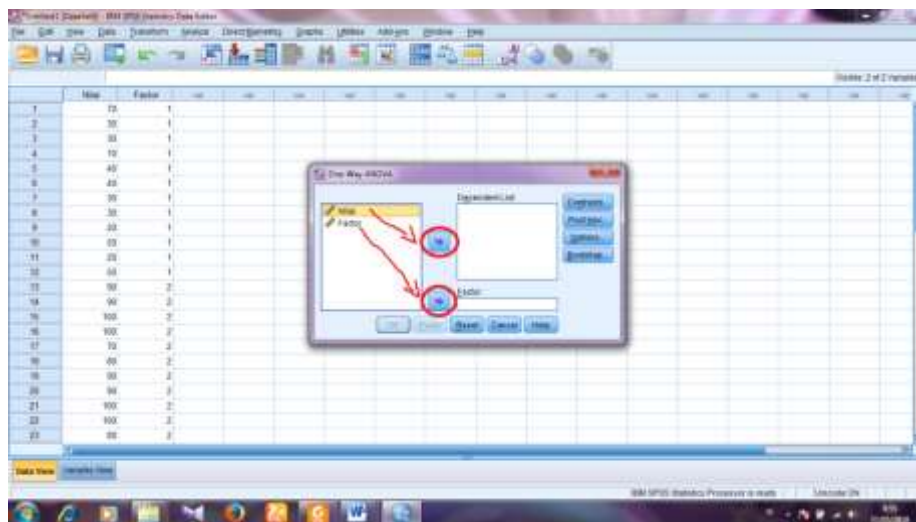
*Untitled1 [DataSet0] - IBM SPSS Statistics Data Editor

File Edit View Data Transform Analyze Direct Marketing Graphs Utilities Add-ons Window Help

Visible: 2 of 2 Variable

| | Nilai | Faktor |
|---|---|---|
| 1 | 70 | 1 |
| 2 | 30 | 1 |
| 3 | 30 | 1 |
| 4 | 70 | 1 |
| 5 | 40 | 1 |
| 6 | 40 | 1 |
| 7 | 30 | 1 |
| 8 | 30 | 1 |
| 9 | 30 | 1 |
| 10 | 60 | 1 |
| 11 | 20 | 1 |
| 12 | 50 | 1 |
| 13 | 90 | 2 |
| 14 | 90 | 2 |
| 15 | 100 | 2 |
| 16 | 100 | 2 |
| 17 | 70 | 2 |
| 18 | 80 | 2 |
| 19 | 90 | 2 |
| 20 | 90 | 2 |
| 21 | 100 | 2 |
| 22 | 100 | 2 |
| 23 | 80 | 2 |

One-Way ANOVA

Nilai
Faktor

Dependent List:

Factor:

Contrasts...
Post Hoc...
Options...
Bootstrap...

OK Paste Reset Cancel Help

Data View Variable View

IBM SPSS Statistics Processor is ready Unicode:ON